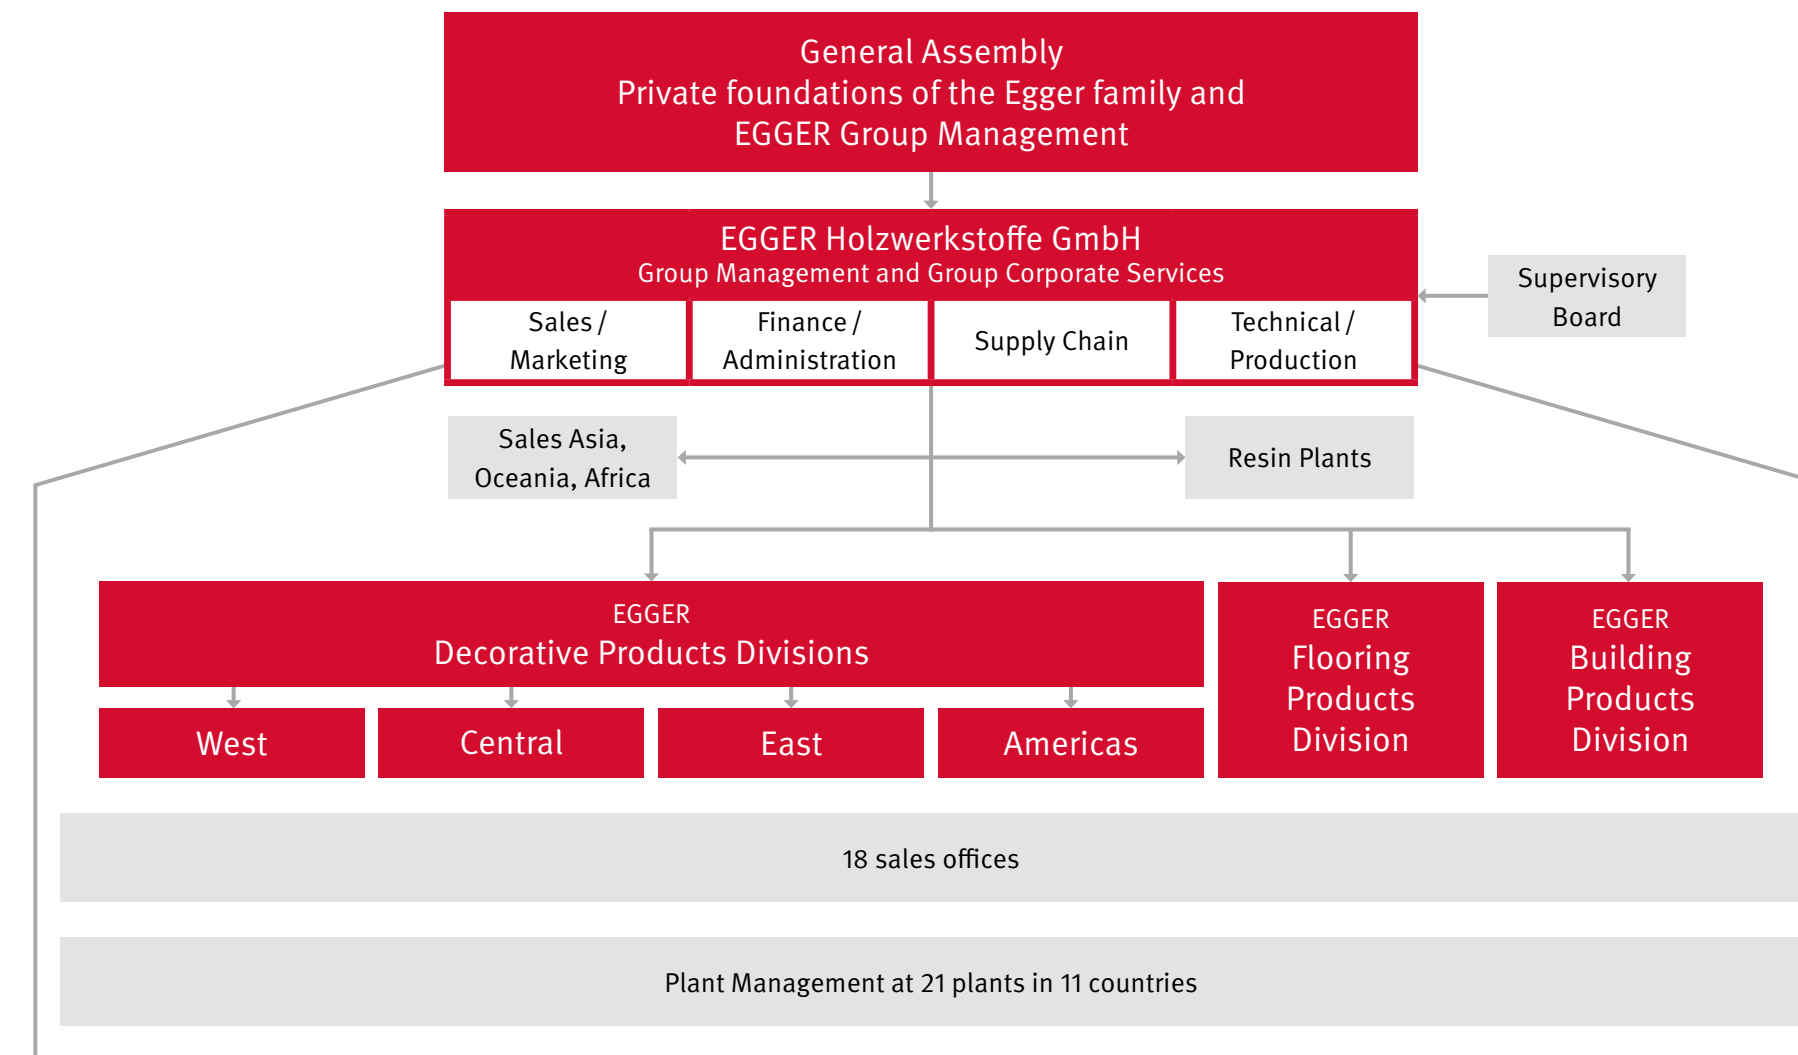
General Assembly
Private foundations of the Egger family and
EGGER Group Management

EGGER Holzwerkstoffe GmbH
Group Management and Group Corporate Services

Supervisory Board

Sales / Marketing

Finance / Administration

Supply Chain

Technical / Production

Sales Asia, Oceania, Africa

Resin Plants

EGGER
Decorative Products Divisions

West

Central

East

Americas

EGGER
Flooring Products Division

EGGER
Building Products Division

18 sales offices

Plant Management at 21 plants in 11 countries